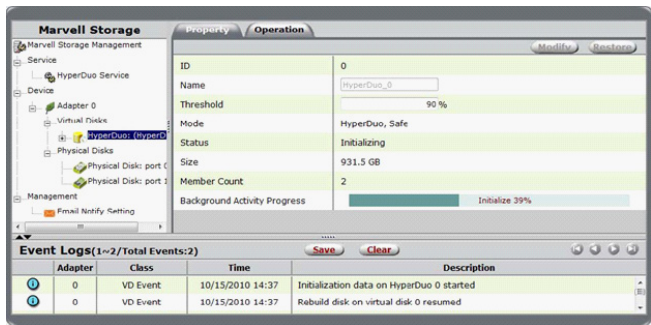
Marvell Storage

Marvell Storage Management

Service

HyperDuo Service

Device

Adapter 0

Virtual Disks

HyperDuo: (HyperD

Physical Disks

Physical Disk: port (

Physical Disk: port 1

Management

Email Notify Setting

Property

Operation

Modify

Restore

| ID | 0 |
|---|---|
| Name | HyperDuo_0 |
| Threshold | 90 % |
| Mode | HyperDuo, Safe |
| Status | Initializing |
| Size | 931.5 GB |
| Member Count | 2 |
| Background Activity Progress | Initialize 39% |

Event Logs(1~2/Total Events:2)

Save

Clear

| | Adapter | Class | Time | Description |
|---|---|---|---|---|
| | 0 | VD Event | 10/15/2010 14:37 | Initialization data on HyperDuo 0 started |
| | 0 | VD Event | 10/15/2010 14:37 | Rebuild disk on virtual disk 0 resumed |